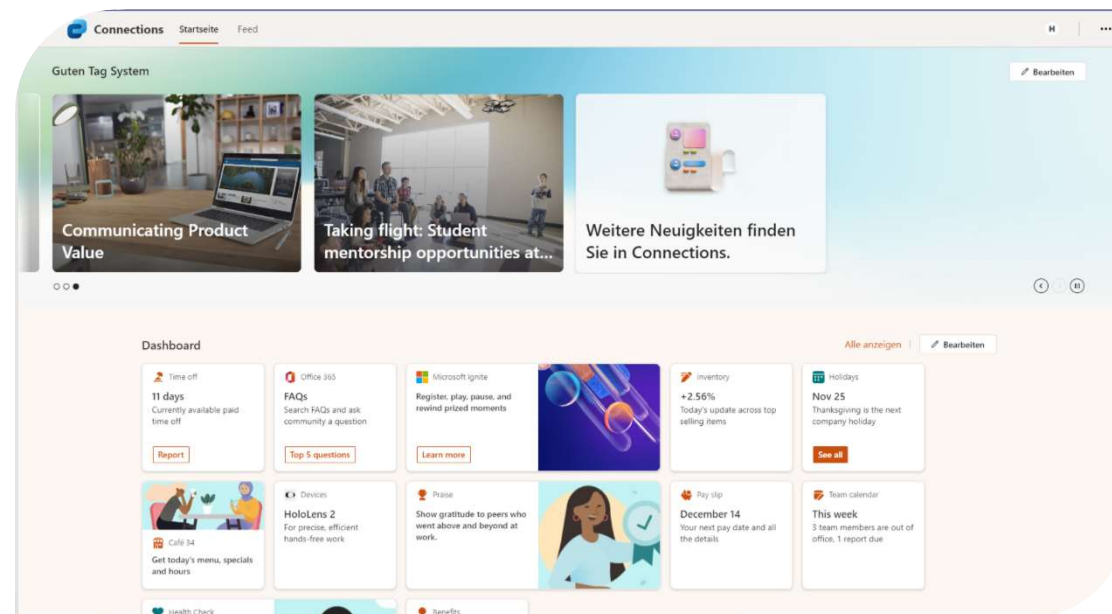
Connections Startseite Feed

H ···

Guten Tag System

Bearbeiten

Communicating Product Value

Taking flight: Student mentorship opportunities at...

Weitere Neuigkeiten finden Sie in Connections.

Dashboard

Alle anzeigen | Bearbeiten

Time off
11 days
Currently available paid time off
Report

Office 365
FAQs
Search FAQs and ask community a question
Top 5 questions

Microsoft Ignite
Register, play, pause, and rewind prized moments
Learn more

Inventory
+2.56%
Today's update across top selling items

Holidays
Nov 25
Thanksgiving is the next company holiday
See all

Café 34
Get today's menu, specials and hours

Devices
HoloLens 2
For precise, efficient hands-free work

Praise
Show gratitude to peers who went above and beyond at work.

Pay slip
December 14
Your next pay date and all the details

Team calendar
This week
3 team members are out of office, 1 report due

Health Check

Benefits